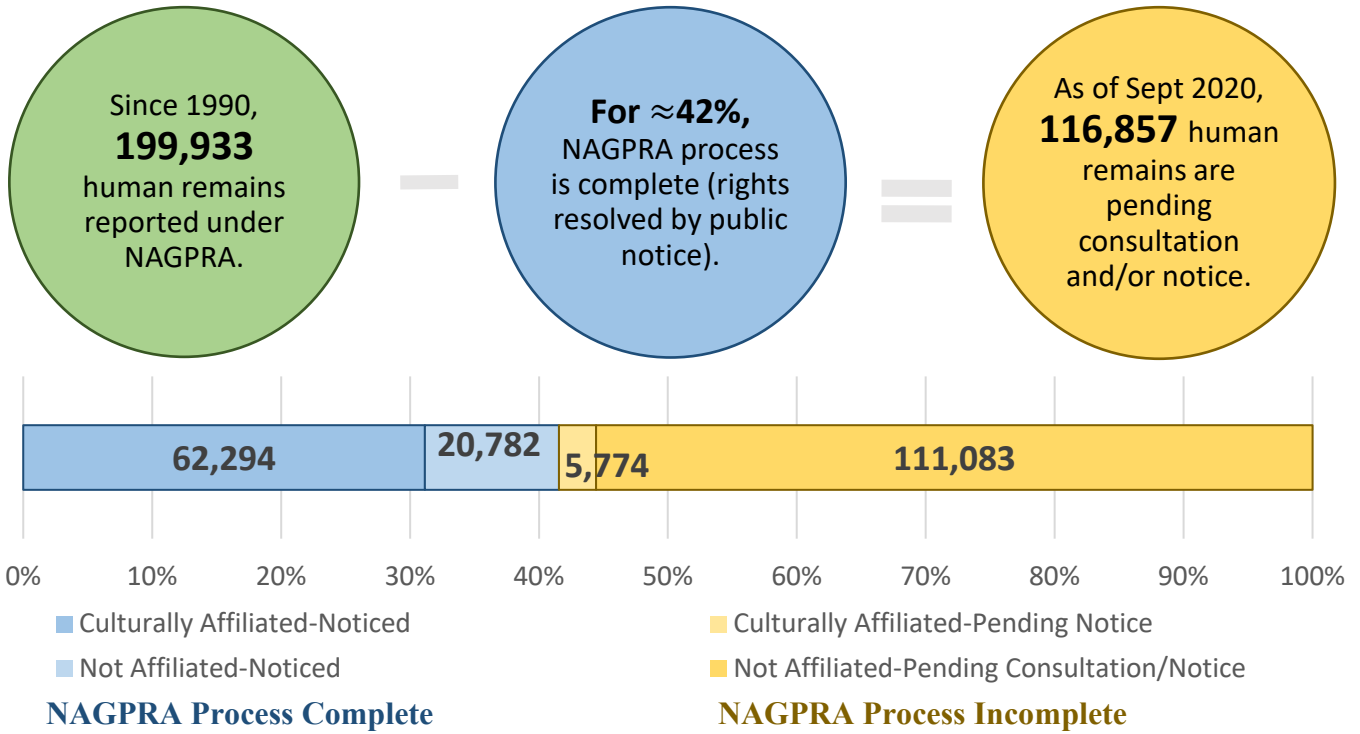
Since 1990, **199,933** human remains reported under NAGPRA.

−

**For ≈42%,** NAGPRA process is complete (rights resolved by public notice).

=

As of Sept 2020, **116,857** human remains are pending consultation and/or notice.

62,294

20,782

5,774

111,083

0% 10% 20% 30% 40% 50% 60% 70% 80% 90% 100%

Culturally Affiliated-Noticed

Not Affiliated-Noticed

Culturally Affiliated-Pending Notice

Not Affiliated-Pending Consultation/Notice

NAGPRA Process Complete

NAGPRA Process Incomplete